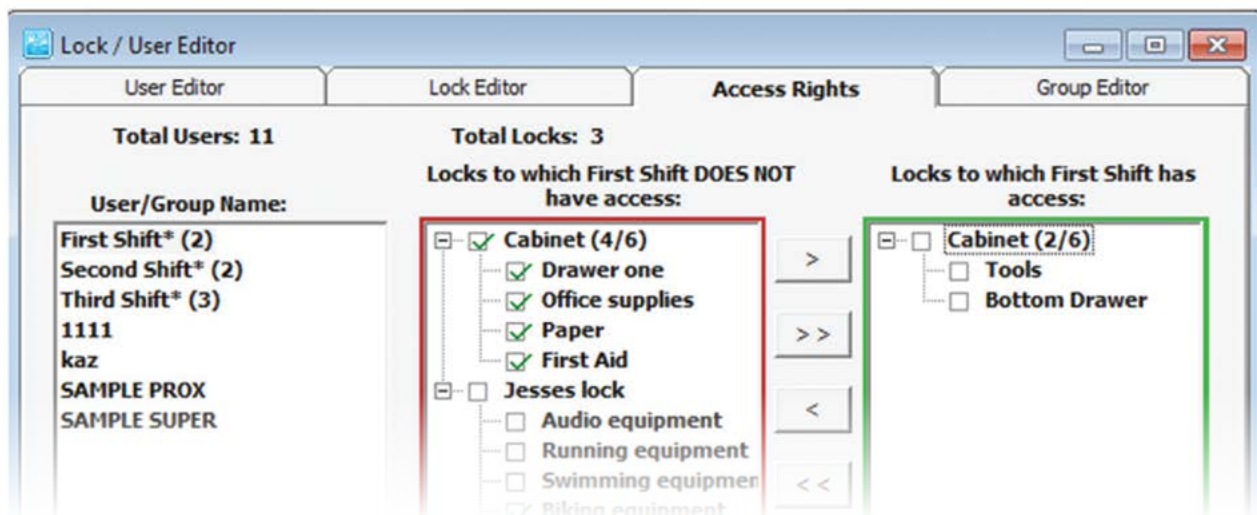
Lock / User Editor

User Editor | Lock Editor | Access Rights | Group Editor

Total Users: 11

User/Group Name:

First Shift* (2)
Second Shift* (2)
Third Shift* (3)
1111
kaz
SAMPLE PROX
SAMPLE SUPER

Total Locks: 3

Locks to which First Shift DOES NOT have access:

Cabinet (4/6)
Drawer one
Office supplies
Paper
First Aid
Jesses lock
Audio equipment
Running equipment
Swimming equipmen
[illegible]

>
>>
<
<<

Locks to which First Shift has access:

Cabinet (2/6)
Tools
Bottom Drawer